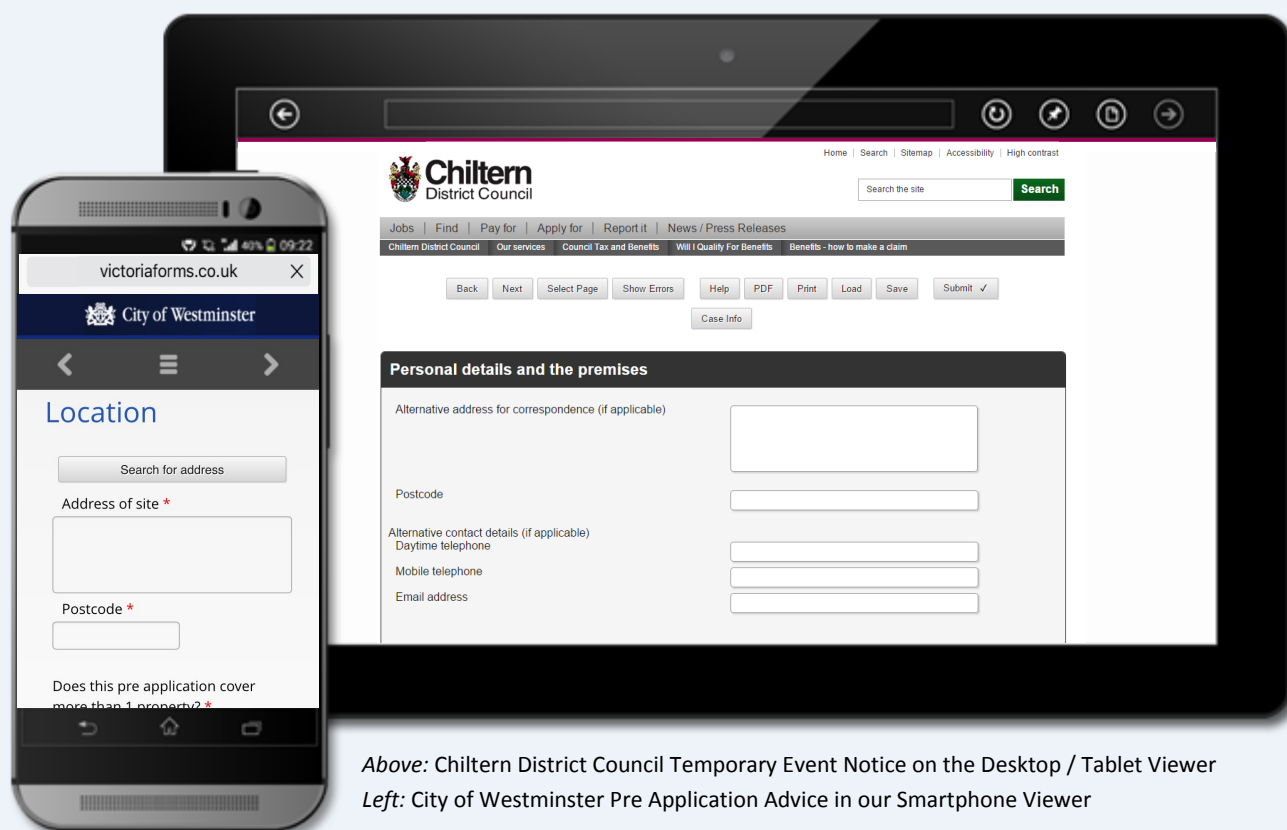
Home | Search | Sitemap | Accessibility | High contrast

Chiltern District Council

Search the site Search

Jobs | Find | Pay for | Apply for | Report it | News / Press Releases

Chiltern District Council Our services Council Tax and Benefits Will I Qualify For Benefits Benefits - how to make a claim

Back Next Select Page Show Errors Help PDF Print Load Save Submit ✓

Case Info

Personal details and the premises

Alternative address for correspondence (if applicable)

Postcode

Alternative contact details (if applicable)
Daytime telephone

Mobile telephone

Email address

40% 09:22

victoriaforms.co.uk X

City of Westminster

Location

Search for address

Address of site *

Postcode *

Does this pre application cover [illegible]

*Above:* Chiltern District Council Temporary Event Notice on the Desktop / Tablet Viewer
*Left:* City of Westminster Pre Application Advice in our Smartphone Viewer